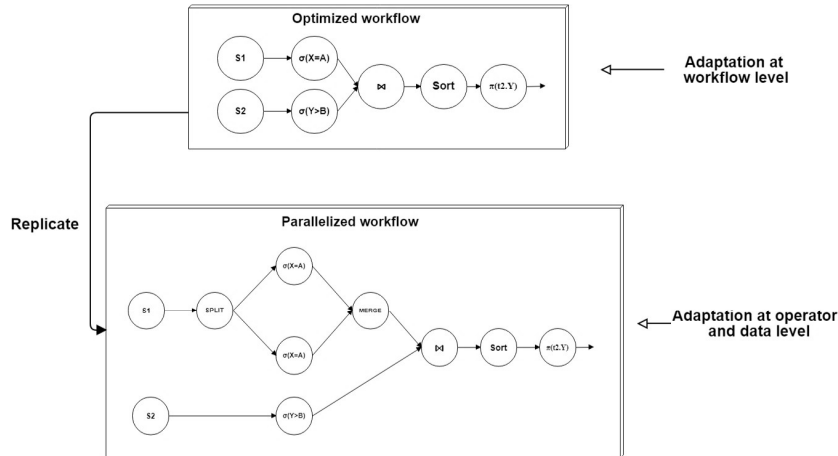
Optimized workflow

S1

$\sigma(X=A)$

S2

$\sigma(Y>B)$

$\bowtie$

Sort

$\pi(t2.Y)$

Adaptation at workflow level

Replicate

Parallelized workflow

S1

SPLIT

$\sigma(X=A)$

$\sigma(X=A)$

MERGE

$\bowtie$

Sort

$\pi(t2.Y)$

S2

$\sigma(Y>B)$

Adaptation at operator and data level